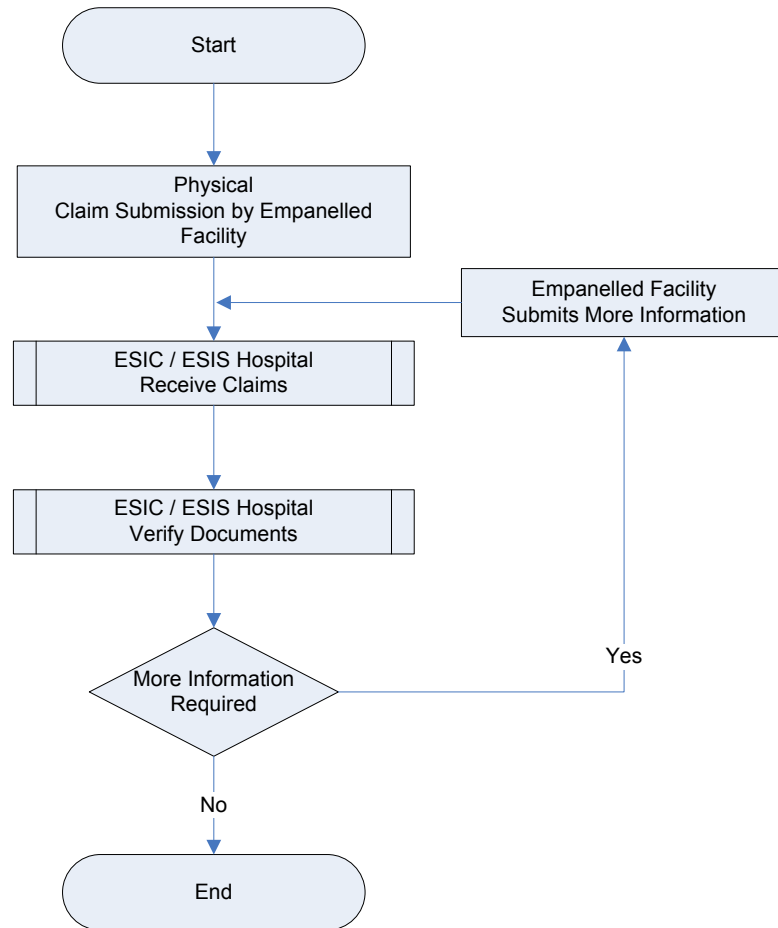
Start

Physical
Claim Submission by Empanelled Facility

Empanelled Facility
Submits More Information

ESIC / ESIS Hospital
Receive Claims

ESIC / ESIS Hospital
Verify Documents

Yes

More Information
Required

No

End